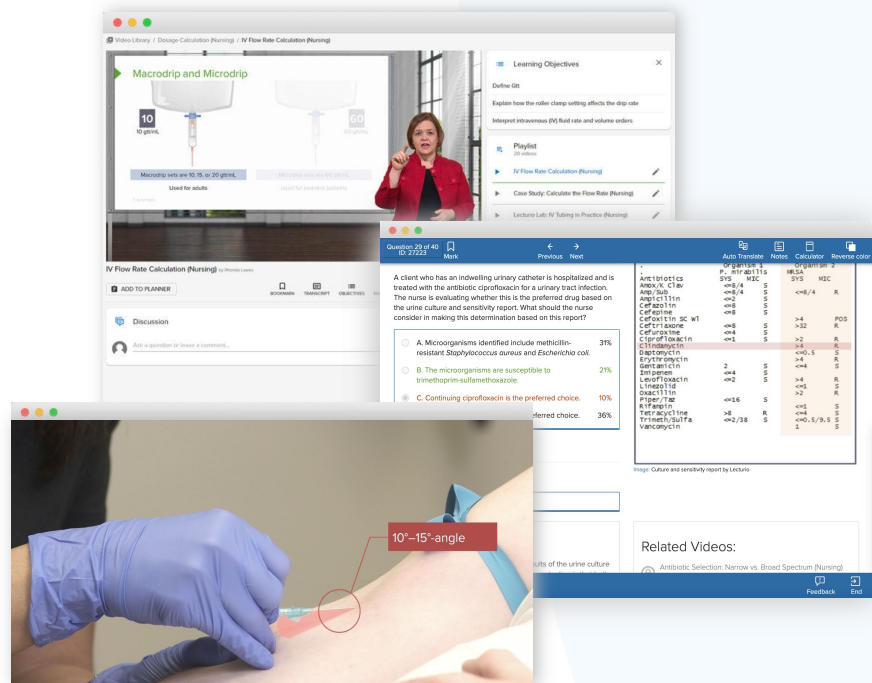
Video Library / Dosage Calculation (Nursing) / IV Flow Rate Calculation (Nursing)

Macrodrip and Microdrip

10
10 gtt/mL

60
60 gtt/mL

Macrodrip sets are 10, 15, or 20 gtt/mL
Used for adults

Microdrip sets are 60 gtt/mL
Used for pediatric patients

Learning Objectives
Define Gtt
Explain how the roller clamp setting affects the drip rate
Interpret intravenous (IV) fluid rate and volume orders

Playlist
28 videos
IV Flow Rate Calculation (Nursing)
Case Study: Calculate the Flow Rate (Nursing)
Lecturio Lab: IV Tubing in Practice (Nursing)

IV Flow Rate Calculation (Nursing) by Rhonda Lawes

ADD TO PLANNER
BOOKMARK TRANSCRIPT OBJECTIVES

Discussion
Ask a question or leave a comment...

Question 29 of 40
ID: 27223
Mark
Previous Next
Auto Translate Notes Calculator Reverse color

A client who has an indwelling urinary catheter is hospitalized and is treated with the antibiotic ciprofloxacin for a urinary tract infection. The nurse is evaluating whether this is the preferred drug based on the urine culture and sensitivity report. What should the nurse consider in making this determination based on this report?

A. Microorganisms identified include methicillin-resistant Staphylococcus aureus and Escherichia coli. 31%
B. The microorganisms are susceptible to trimethoprim-sulfamethoxazole. 21%
C. Continuing ciprofloxacin is the preferred choice. 10%
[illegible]eferred choice. 36%

| | Organism 1 | | Organism 2 | |
|---|---|---|---|---|
| . | P. mirabilis | | MRSA | |
| Antibiotics | SYS | MIC | SYS | MIC |
| Amox/K Clav | <=8/4 | S | | |
| Amp/Sub | <=8/4 | S | <=8/4 | R |
| Ampicillin | <=2 | S | | |
| Cefazolin | <=8 | S | | |
| Cefepime | <=8 | S | | |
| Cefoxitin SC Wl | | | >4 | POS |
| Ceftriaxone | <=8 | S | >32 | R |
| Cefuroxime | <=4 | S | | |
| Ciprofloxacin | <=1 | S | >2 | R |
| Clindamycin | | | >4 | R |
| Daptomycin | | | <=0.5 | S |
| Erythromycin | | | >4 | R |
| Gentamicin | 2 | S | <=4 | S |
| Imipenem | <=4 | S | | |
| Levofloxacin | <=2 | S | >4 | R |
| Linezolid | | | <=1 | S |
| Oxacillin | | | >2 | R |
| Piper/Taz | <=16 | S | | |
| Rifampin | | | <=1 | S |
| Tetracycline | >8 | R | <=4 | S |
| Trimeth/Sulfa | <=2/38 | S | <=0.5/9.5 | S |
| Vancomycin | | | 1 | S |

Image: Culture and sensitivity report by Lecturio

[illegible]ts of the urine culture

Related Videos:
Antibiotic Selection: Narrow vs. Broad Spectrum (Nursing)

Feedback End

10°–15°-angle